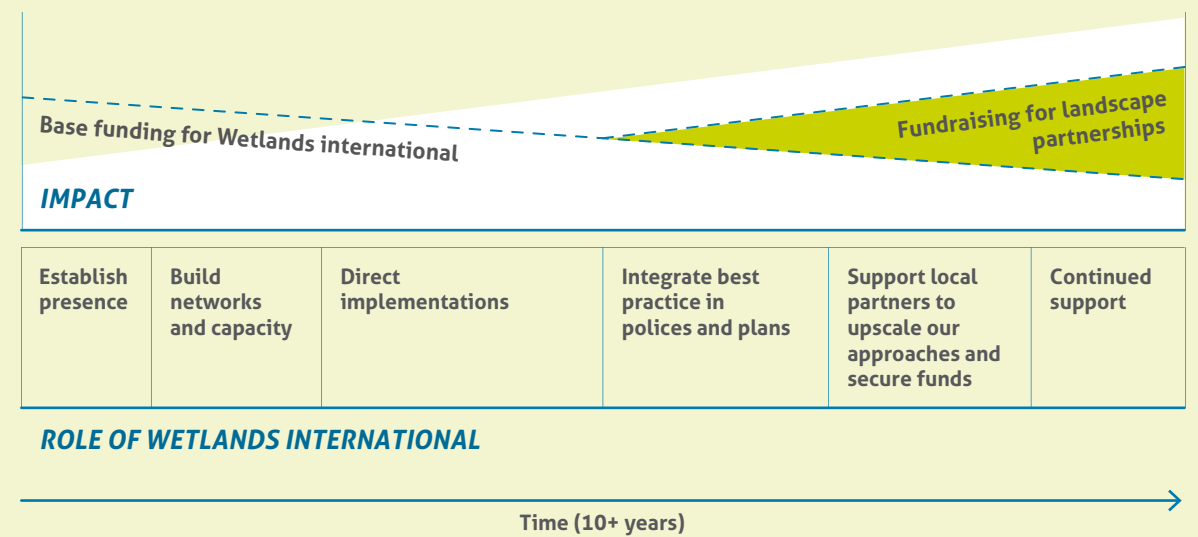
Base funding for Wetlands international

Fundraising for landscape partnerships

IMPACT

| Establish presence | Build networks and capacity | Direct implementations | Integrate best practice in polices and plans | Support local partners to upscale our approaches and secure funds | Continued support |
|---|---|---|---|---|---|

ROLE OF WETLANDS INTERNATIONAL

Time (10+ years)